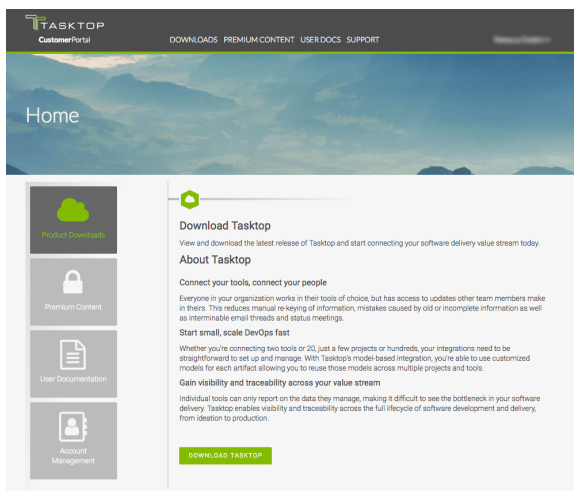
TASKTOP
CustomerPortal

DOWNLOADS PREMIUM CONTENT USER DOCS SUPPORT

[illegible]

Home

Product Downloads

Premium Content

User Documentation

Account Management

Download Tasktop

View and download the latest release of Tasktop and start connecting your software delivery value stream today.

About Tasktop

Connect your tools, connect your people

Everyone in your organization works in their tools of choice, but has access to updates other team members make in theirs. This reduces manual re-keying of information, mistakes caused by old or incomplete information as well as interminable email threads and status meetings.

Start small, scale DevOps fast

Whether you're connecting two tools or 20, just a few projects or hundreds, your integrations need to be straightforward to set up and manage. With Tasktop's model-based integration, you're able to use customized models for each artifact allowing you to reuse those models across multiple projects and tools.

Gain visibility and traceability across your value stream

Individual tools can only report on the data they manage, making it difficult to see the bottleneck in your software delivery. Tasktop enables visibility and traceability across the full lifecycle of software development and delivery, from ideation to production.

DOWNLOAD TASKTOP